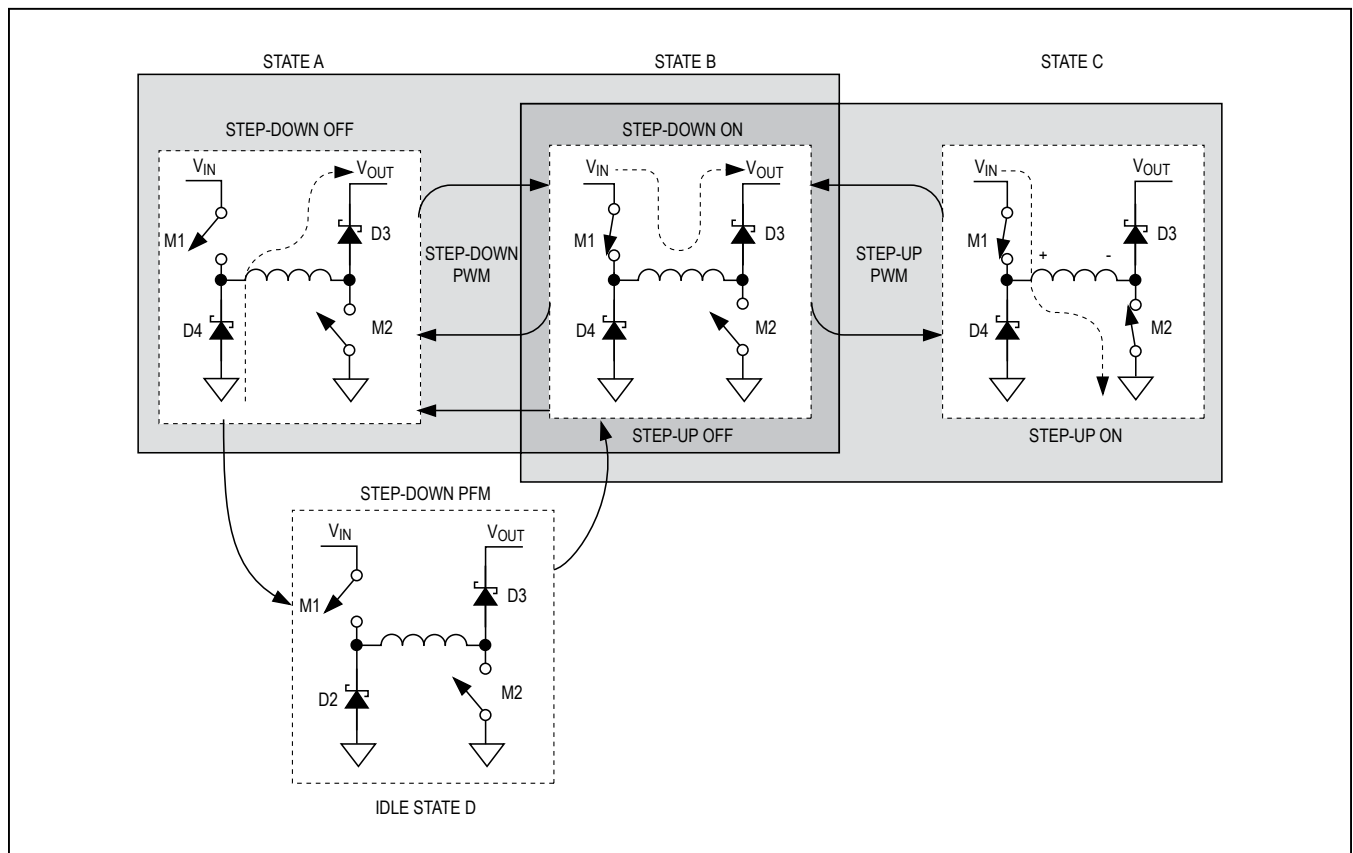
STATE A

STATE B

STATE C

STEP-DOWN OFF

$V_{IN}$

$V_{OUT}$

M1

D3

D4

M2

STEP-DOWN PWM

STEP-DOWN ON

$V_{IN}$

$V_{OUT}$

M1

D3

D4

M2

STEP-UP OFF

STEP-UP PWM

$V_{IN}$

$V_{OUT}$

M1

D3

+

-

D4

M2

STEP-UP ON

STEP-DOWN PFM

$V_{IN}$

$V_{OUT}$

M1

D3

D2

M2

IDLE STATE D